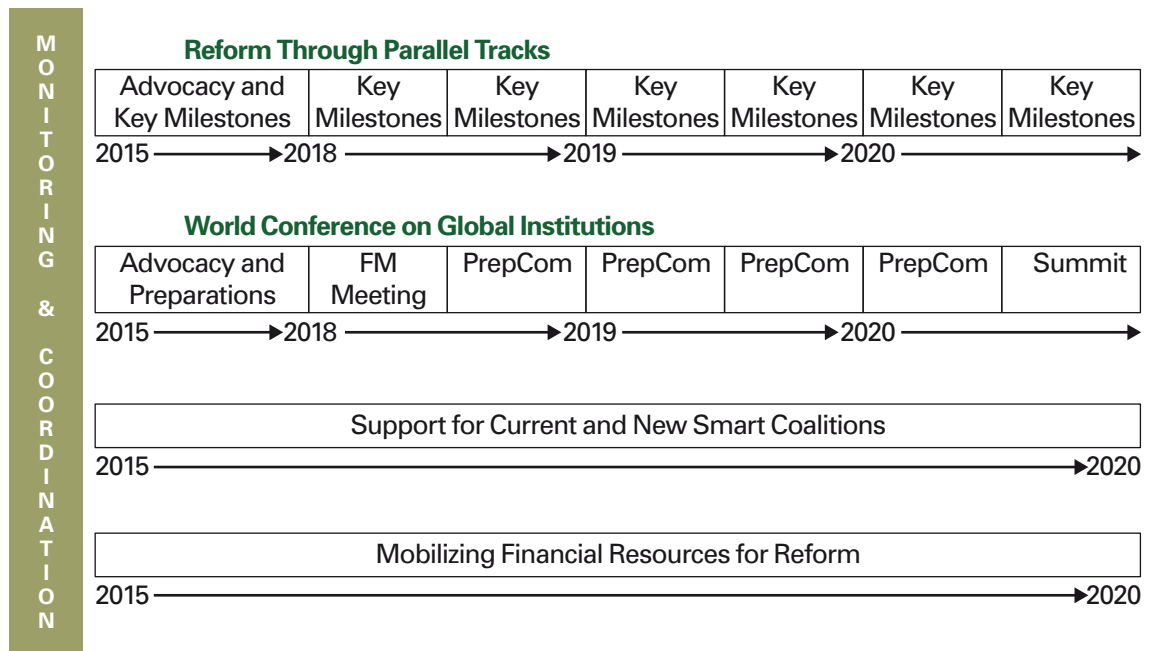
MONITORING & COORDINATION

Reform Through Parallel Tracks

| Advocacy and Key Milestones | Key Milestones | Key Milestones | Key Milestones | Key Milestones | Key Milestones | Key Milestones |
|---|---|---|---|---|---|---|

2015 → 2018 → 2019 → 2020 →

World Conference on Global Institutions

| Advocacy and Preparations | FM Meeting | PrepCom | PrepCom | PrepCom | PrepCom | Summit |
|---|---|---|---|---|---|---|

2015 → 2018 → 2019 → 2020 →

Support for Current and New Smart Coalitions

2015 → 2020

Mobilizing Financial Resources for Reform

2015 → 2020